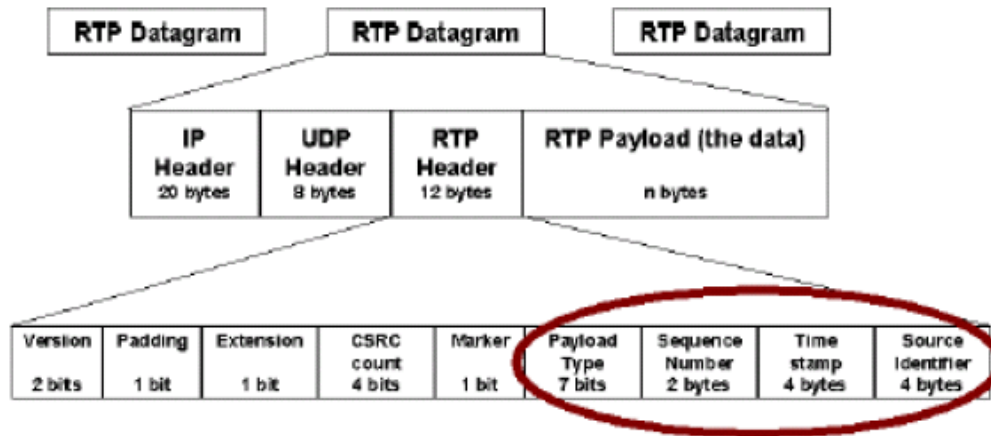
RTP Datagram

RTP Datagram

RTP Datagram

| IP Header 20 bytes | UDP Header 8 bytes | RTP Header 12 bytes | RTP Payload (the data) n bytes |
|---|---|---|---|

| Version 2 bits | Padding 1 bit | Extension 1 bit | CSRC count 4 bits | Marker 1 bit | Payload Type 7 bits | Sequence Number 2 bytes | Time stamp 4 bytes | Source Identifier 4 bytes |
|---|---|---|---|---|---|---|---|---|